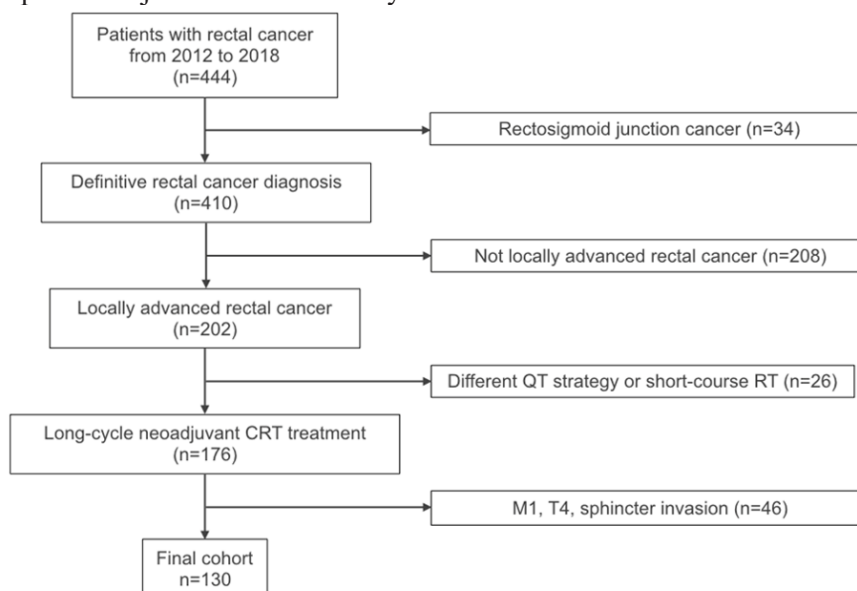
Patients with rectal cancer from 2012 to 2018 (n=444)

Rectosigmoid junction cancer (n=34)

Definitive rectal cancer diagnosis (n=410)

Not locally advanced rectal cancer (n=208)

Locally advanced rectal cancer (n=202)

Different QT strategy or short-course RT (n=26)

Long-cycle neoadjuvant CRT treatment (n=176)

M1, T4, sphincter invasion (n=46)

Final cohort n=130